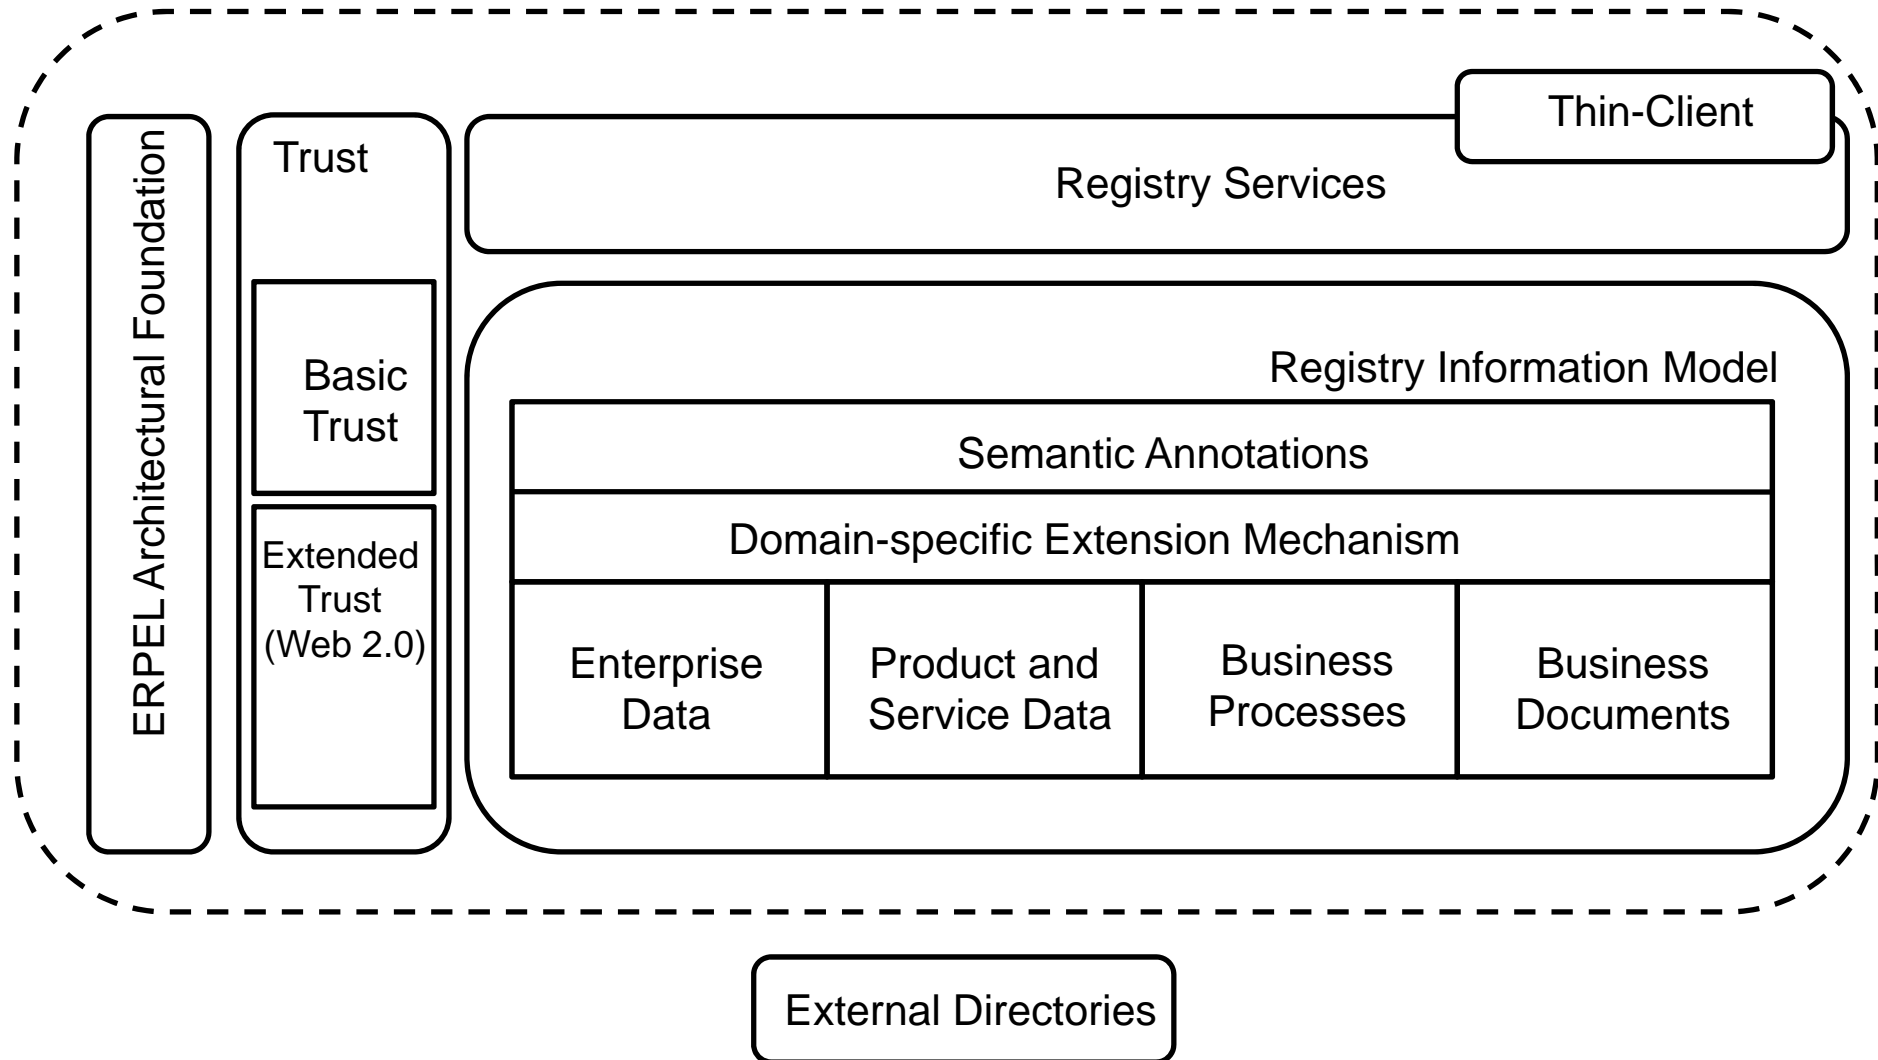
ERPEL Architectural Foundation

Trust

Basic Trust

Extended Trust (Web 2.0)

Thin-Client

Registry Services

Registry Information Model

Semantic Annotations

Domain-specific Extension Mechanism

| Enterprise Data | Product and Service Data | Business Processes | Business Documents |
|---|---|---|---|

External Directories